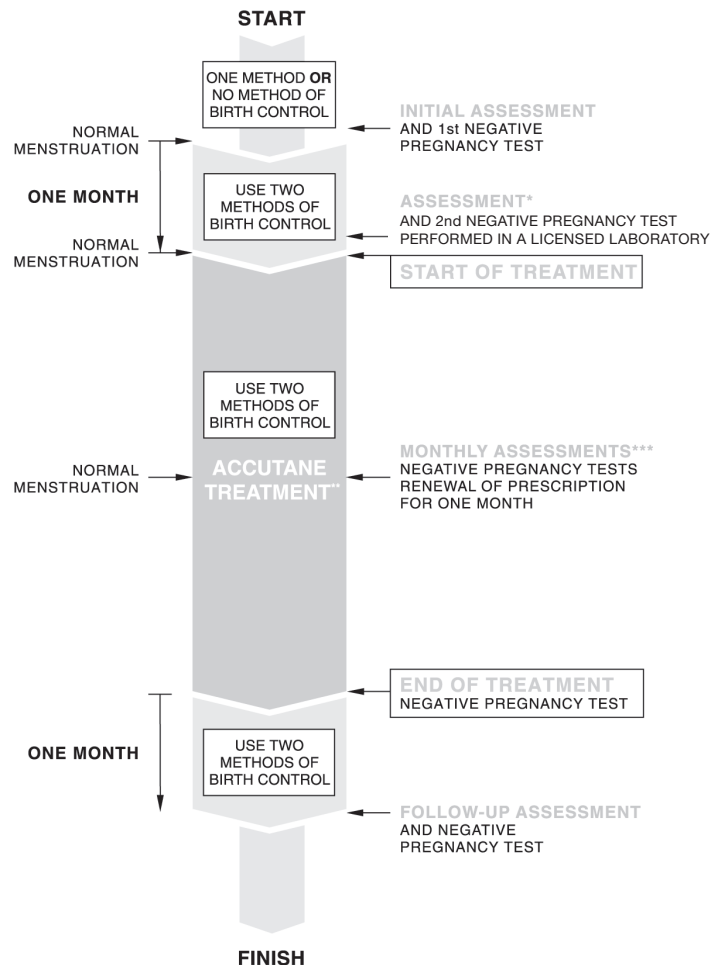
START

ONE METHOD **OR** NO METHOD OF BIRTH CONTROL

NORMAL MENSTRUATION

INITIAL ASSESSMENT
AND 1st NEGATIVE PREGNANCY TEST

ONE MONTH

USE TWO METHODS OF BIRTH CONTROL

ASSESSMENT*
AND 2nd NEGATIVE PREGNANCY TEST PERFORMED IN A LICENSED LABORATORY

NORMAL MENSTRUATION

START OF TREATMENT

USE TWO METHODS OF BIRTH CONTROL

NORMAL MENSTRUATION

ACCUTANE TREATMENT**

MONTHLY ASSESSMENTS***
NEGATIVE PREGNANCY TESTS
RENEWAL OF PRESCRIPTION FOR ONE MONTH

END OF TREATMENT
NEGATIVE PREGNANCY TEST

ONE MONTH

USE TWO METHODS OF BIRTH CONTROL

FOLLOW-UP ASSESSMENT
AND NEGATIVE PREGNANCY TEST

FINISH